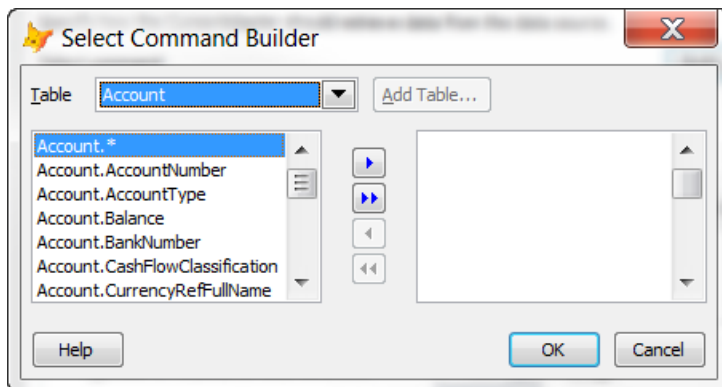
Select Command Builder

Table Account

Add Table...

Account.*
Account.AccountNumber
Account.AccountType
Account.Balance
Account.BankNumber
Account.CashFlowClassification
Account.CurrencyRefFullName

Help

OK

Cancel